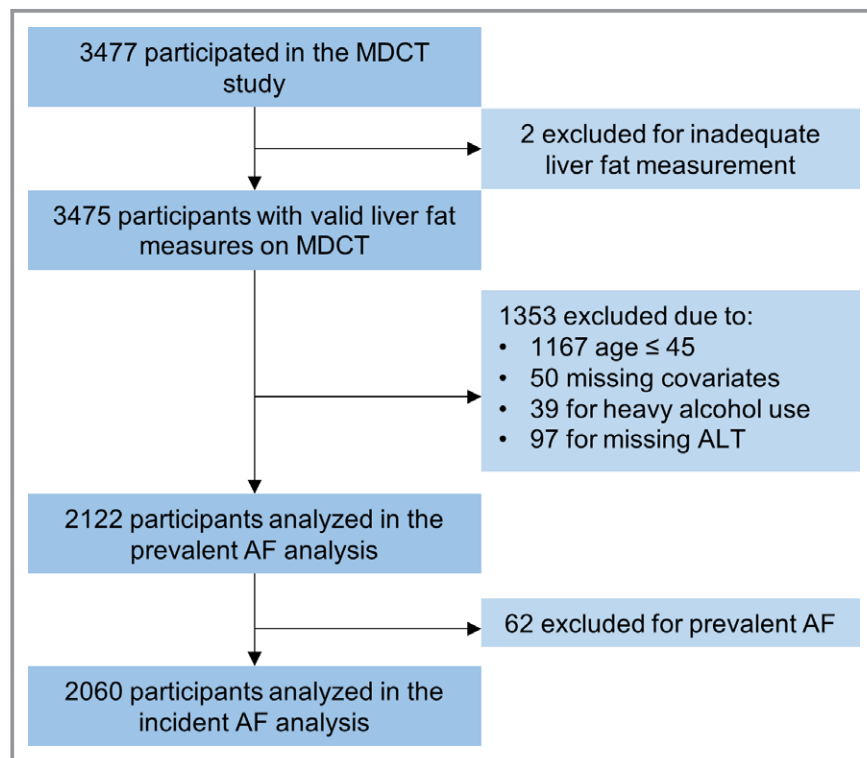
3477 participated in the MDCT study

2 excluded for inadequate liver fat measurement

3475 participants with valid liver fat measures on MDCT

1353 excluded due to:
• 1167 age ≤ 45
• 50 missing covariates
• 39 for heavy alcohol use
• 97 for missing ALT

2122 participants analyzed in the prevalent AF analysis

62 excluded for prevalent AF

2060 participants analyzed in the incident AF analysis